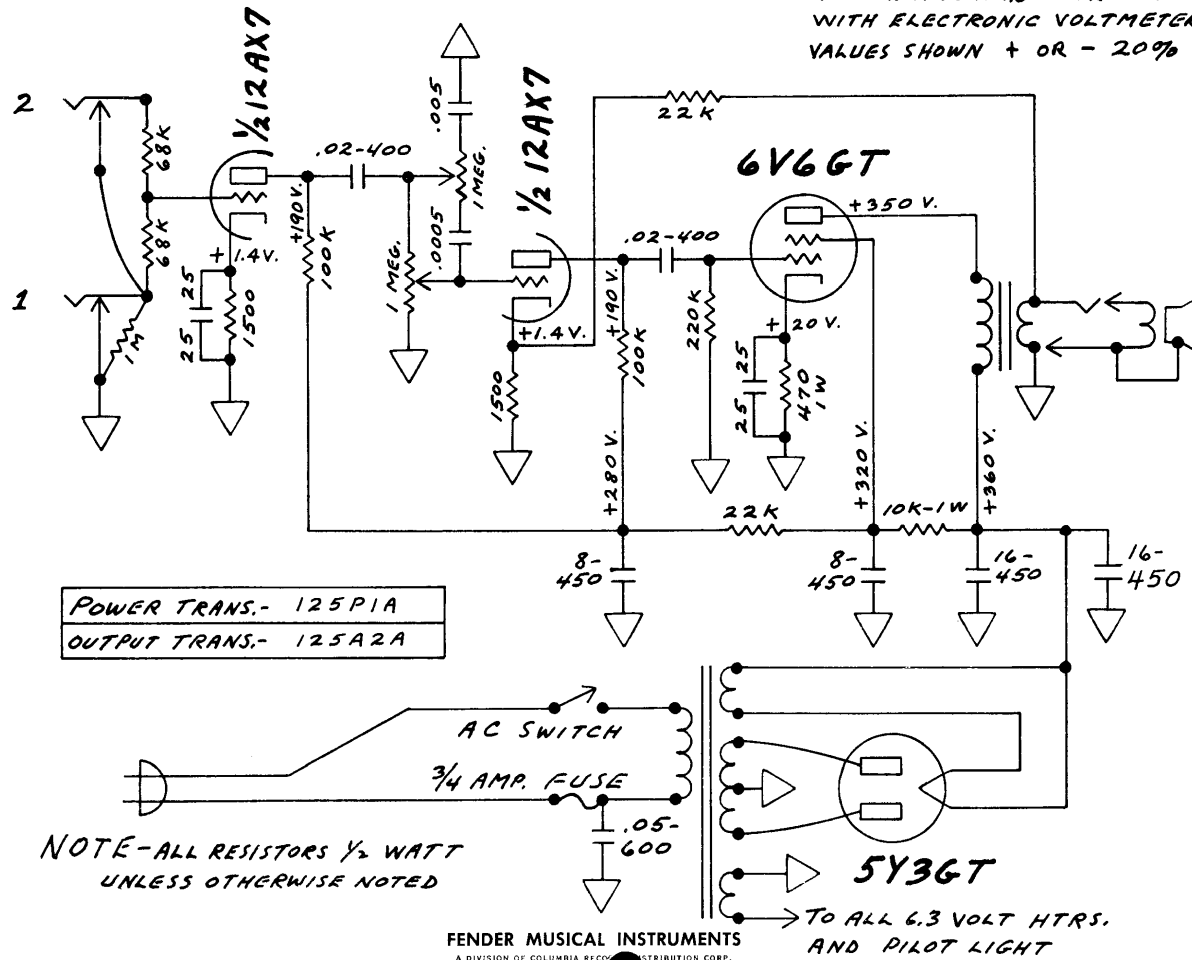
WITH ELECTRONIC VOLTMETER
VALUES SHOWN + OR − 20%

2
1
68K
68K
1M
½ 12AX7
1.4V.
25
25
1500
.02-400
+190V.
100K
.005
1 MEG.
.0005
1 MEG.
½ 12AX7
+1.4V.
1500
22K
6V6GT
+350 V.
.02-400
+190 V.
100K
220K
+20 V.
25
25
470 1W
+280 V.
22K
+320 V.
10K-1W
+360 V.
8-450
8-450
16-450
16-450

| POWER TRANS.- 125P1A |
|---|
| OUTPUT TRANS.- 125A2A |

AC SWITCH
¾ AMP. FUSE
.05-600
5Y3GT
TO ALL 6.3 VOLT HTRS. AND PILOT LIGHT

NOTE-ALL RESISTORS ½ WATT UNLESS OTHERWISE NOTED

FENDER MUSICAL INSTRUMENTS
A DIVISION OF COLUMBIA RECO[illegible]STRIBUTION CORP.